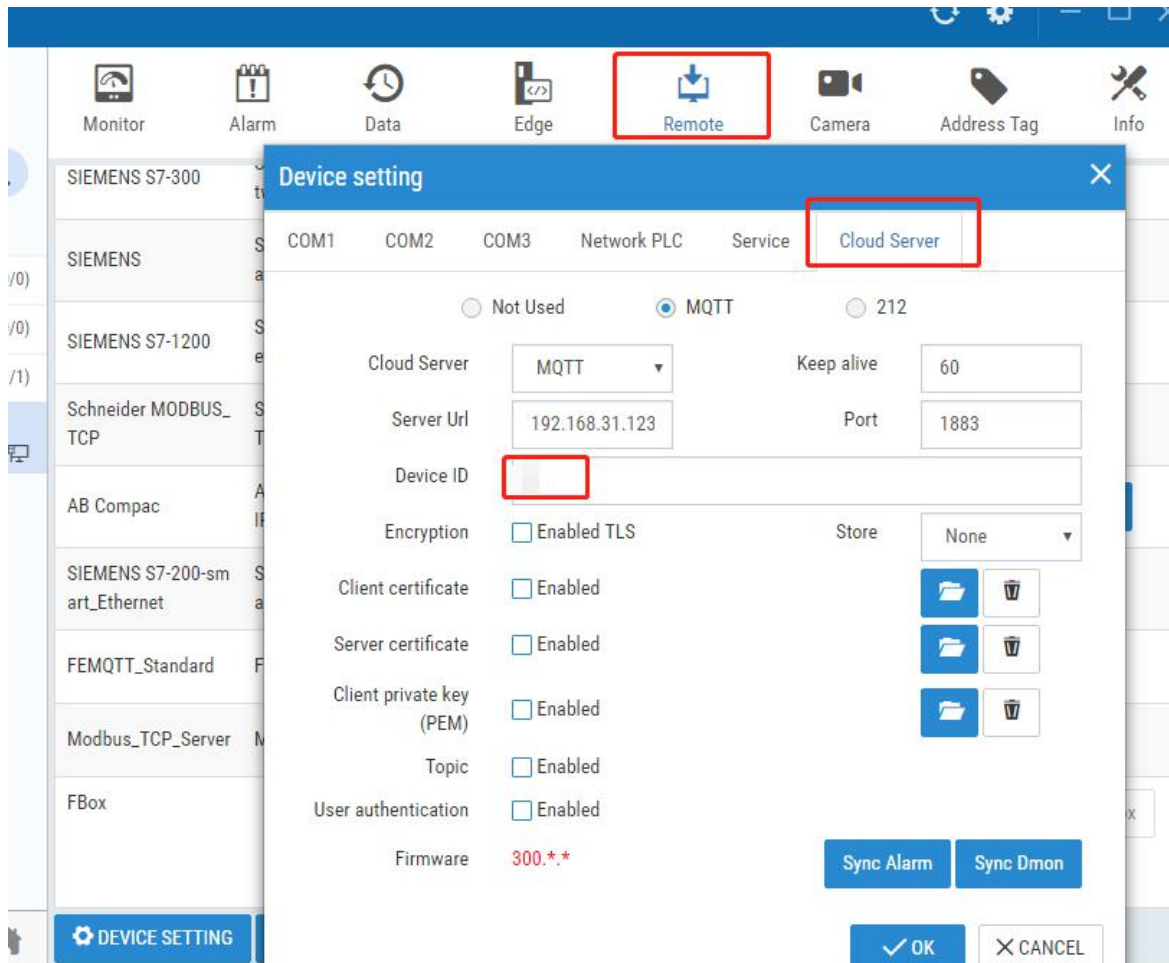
Monitor Alarm Data Edge Remote Camera Address Tag Info

SIEMENS S7-300
SIEMENS
SIEMENS S7-1200
Schneider MODBUS_TCP
AB Compac
SIEMENS S7-200-smart_Ethernet
FEMQTT_Standard
Modbus_TCP_Server
FBox

/0)
/0)
/1)

Device setting

COM1 COM2 COM3 Network PLC Service Cloud Server

Not Used MQTT 212

Cloud Server MQTT
Keep alive 60
Server Url 192.168.31.123
Port 1883
Device ID
Encryption Enabled TLS
Store None
Client certificate Enabled
Server certificate Enabled
Client private key (PEM) Enabled
Topic Enabled
User authentication Enabled
Firmware 300.*.*

Sync Alarm Sync Dmon

DEVICE SETTING

OK CANCEL